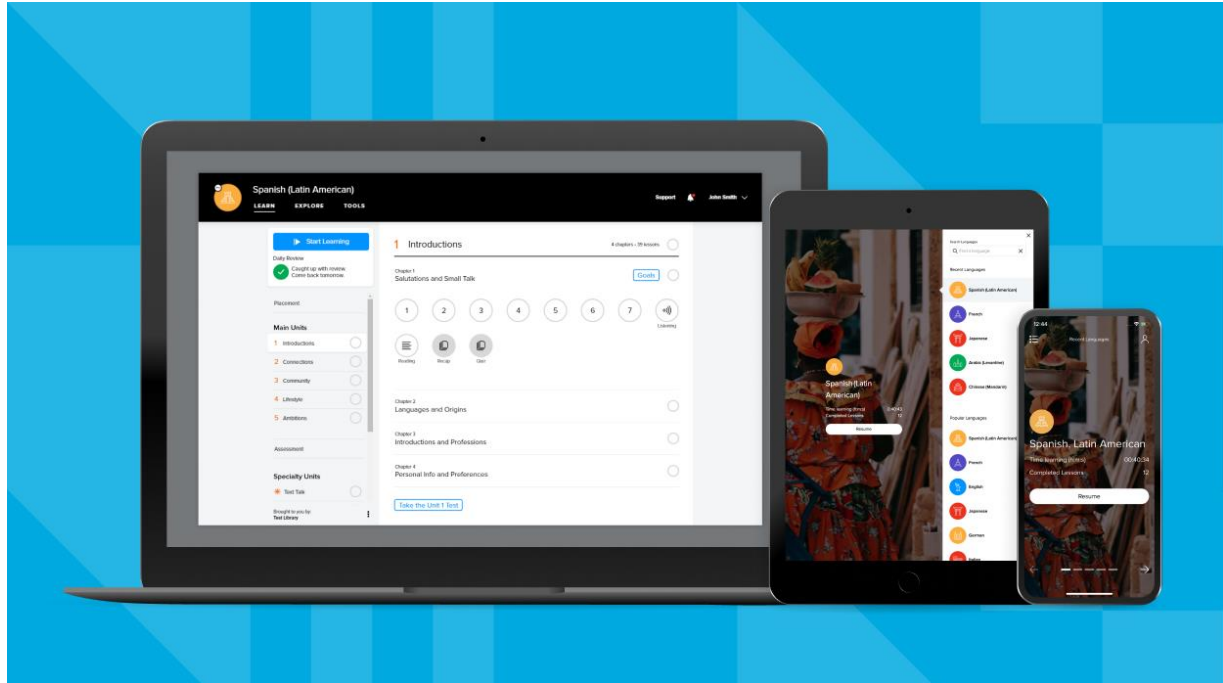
Spanish (Latin American)
LEARN EXPLORE TOOLS
Support John Smith

Start Learning
Daily Review
Caught up with review Come back tomorrow

Placement

Main Units
1 Introductions
2 Connections
3 Community
4 Lifestyle
5 Ambitions

Assessment

Specialty Units
Text Talk

Brought to you by
Test Library

1 Introductions
4 chapters – 35 lessons

Chapter 1
Salutations and Small Talk
Goals
1 2 3 4 5 6 7
Listening
Reading Recap Quiz

Chapter 2
Languages and Origins

Chapter 3
Introductions and Professions

Chapter 4
Personal Info and Preferences

Take the Unit 1 Test

Search Languages
Find Language
Recent Languages
Spanish (Latin American)
French
Japanese
Arabic (Levantine)
Chinese (Mandarin)
Popular Languages
Spanish (Latin American)
French
English
Japanese
German
Italian

Spanish (Latin American)
Time learning (h:m) 0:40:34
Completed Lessons 12
Resume

12:44
Recent Languages
Spanish, Latin American
Time learning (h:m:s) 00:40:34
Completed Lessons 12
Resume